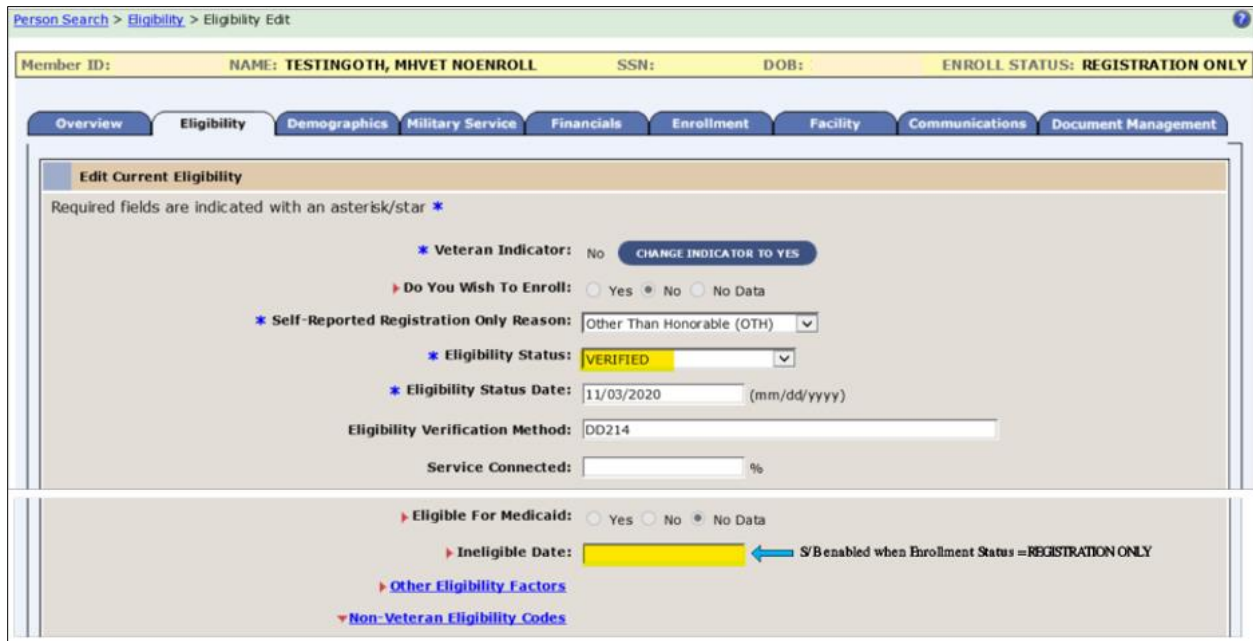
Person Search > Eligibility > Eligibility Edit

Member ID: NAME: TESTINGOTH, MHVET NOENROLL SSN: DOB: ENROLL STATUS: REGISTRATION ONLY

Overview Eligibility Demographics Military Service Financials Enrollment Facility Communications Document Management

Edit Current Eligibility

Required fields are indicated with an asterisk/star *

* Veteran Indicator: No CHANGE INDICATOR TO YES

Do You Wish To Enroll: Yes No No Data

* Self-Reported Registration Only Reason: Other Than Honorable (OTH)

* Eligibility Status: VERIFIED

* Eligibility Status Date: 11/03/2020 (mm/dd/yyyy)

Eligibility Verification Method: DD214

Service Connected: %

Eligible For Medicaid: Yes No No Data

Ineligible Date: S/B enabled when Enrollment Status = REGISTRATION ONLY

Other Eligibility Factors

Non-Veteran Eligibility Codes